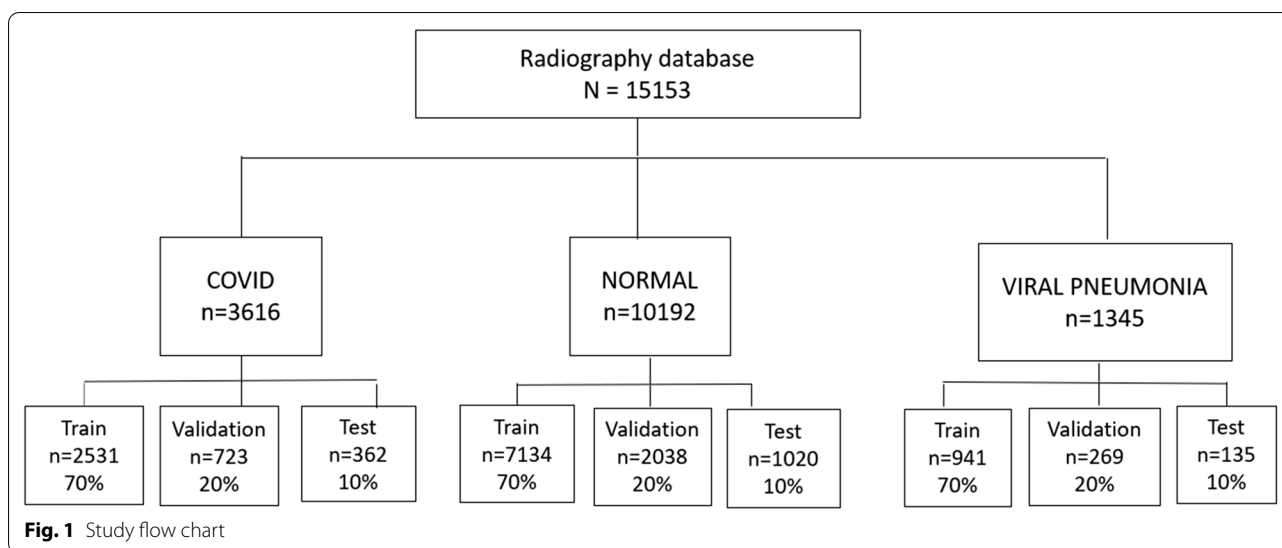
Radiography database
N = 15153

COVID
n=3616

NORMAL
n=10192

VIRAL PNEUMONIA
n=1345

Train
n=2531
70%

Validation
n=723
20%

Test
n=362
10%

Train
n=7134
70%

Validation
n=2038
20%

Test
n=1020
10%

Train
n=941
70%

Validation
n=269
20%

Test
n=135
10%

**Fig. 1** Study flow chart